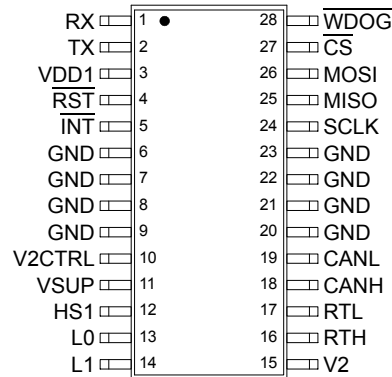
RX 1
TX 2
VDD1 3
$\overline{RST}$ 4
$\overline{INT}$ 5
GND 6
GND 7
GND 8
GND 9
V2CTRL 10
VSUP 11
HS1 12
L0 13
L1 14

28 $\overline{WDOG}$
27 $\overline{CS}$
26 MOSI
25 MISO
24 SCLK
23 GND
22 GND
21 GND
20 GND
19 CANL
18 CANH
17 RTL
16 RTH
15 V2